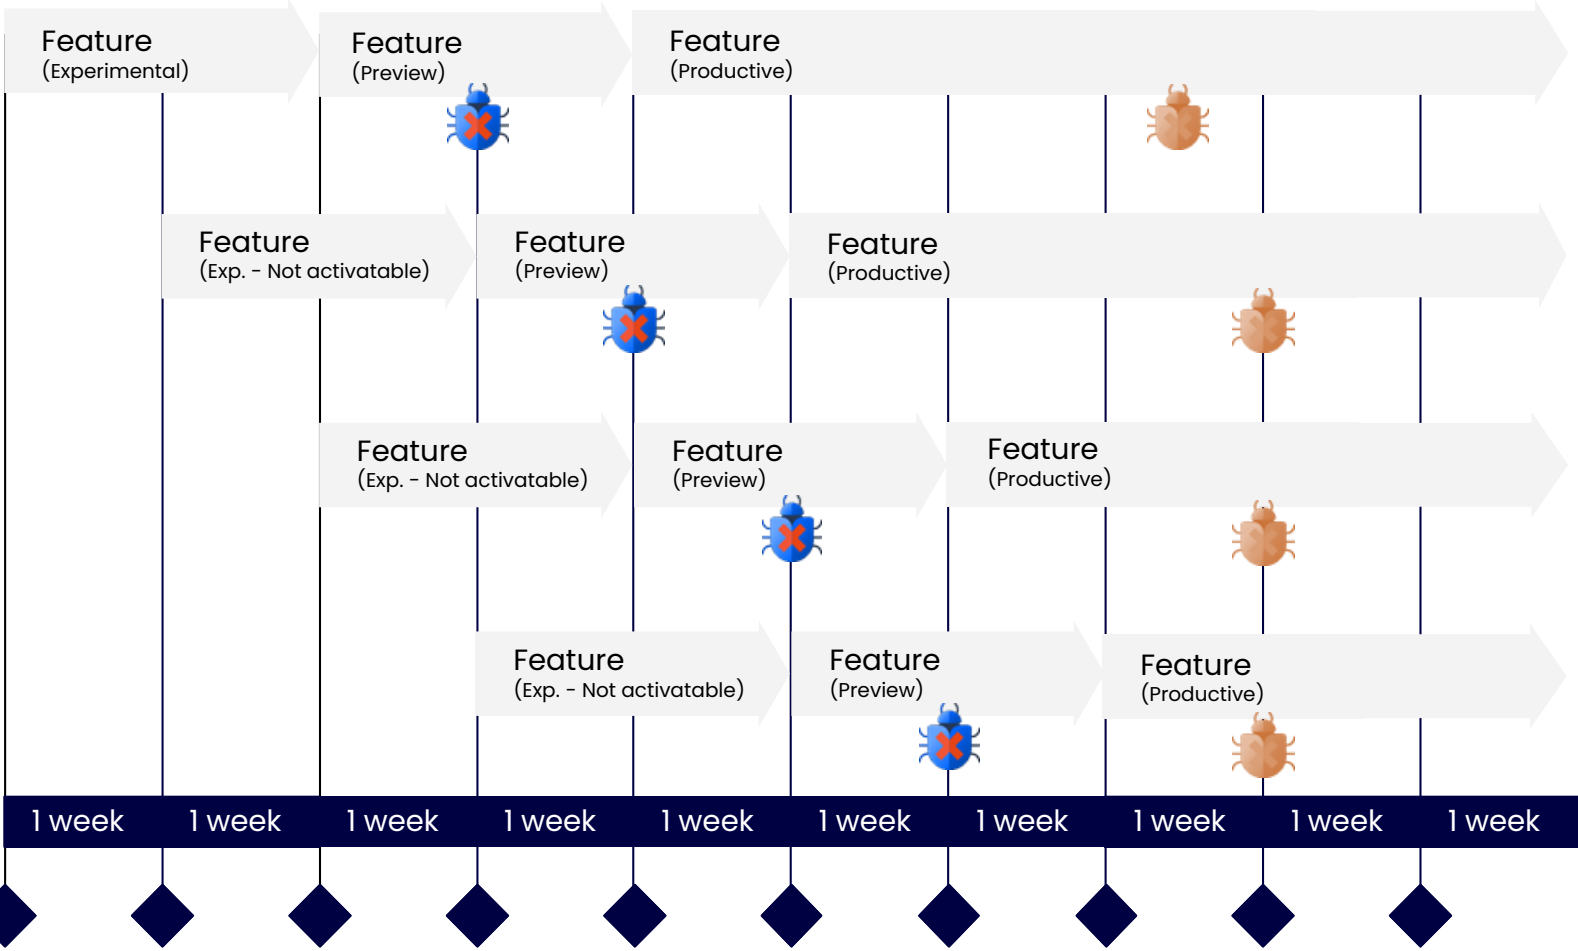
Feature
(Experimental)

Feature
(Preview)

Feature
(Productive)

Feature
(Exp. - Not activatable)

Feature
(Preview)

Feature
(Productive)

Feature
(Exp. - Not activatable)

Feature
(Preview)

Feature
(Productive)

Feature
(Exp. - Not activatable)

Feature
(Preview)

Feature
(Productive)

1 week | 1 week | 1 week | 1 week | 1 week | 1 week | 1 week | 1 week | 1 week | 1 week